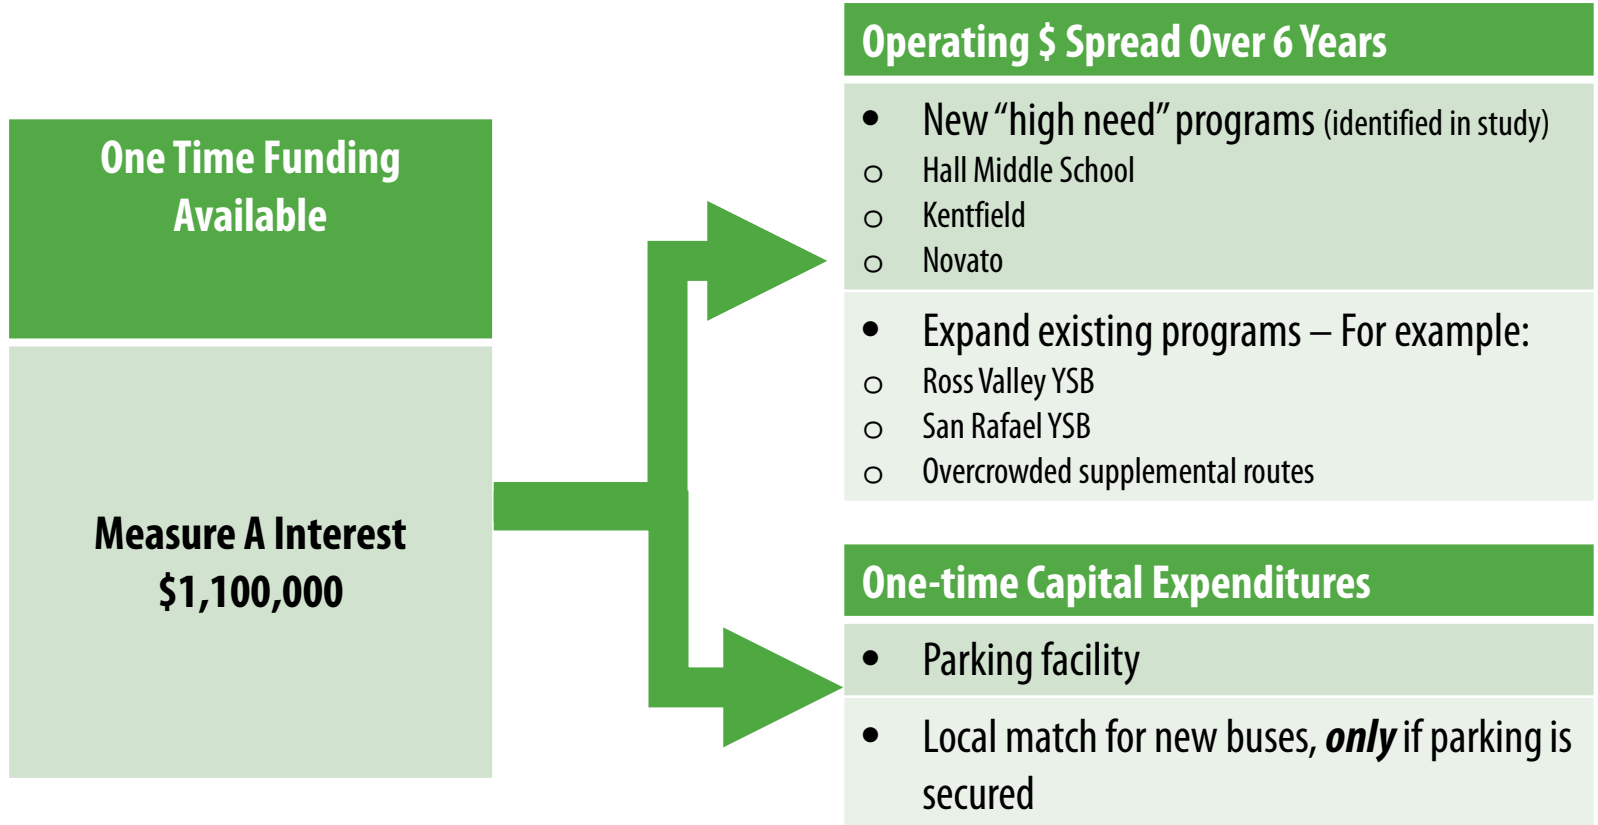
One Time Funding Available

Measure A Interest
$1,100,000

Operating $ Spread Over 6 Years

• New "high need" programs (identified in study)
o Hall Middle School
o Kentfield
o Novato

• Expand existing programs – For example:
o Ross Valley YSB
o San Rafael YSB
o Overcrowded supplemental routes

One-time Capital Expenditures

• Parking facility

• Local match for new buses, ***only*** if parking is secured